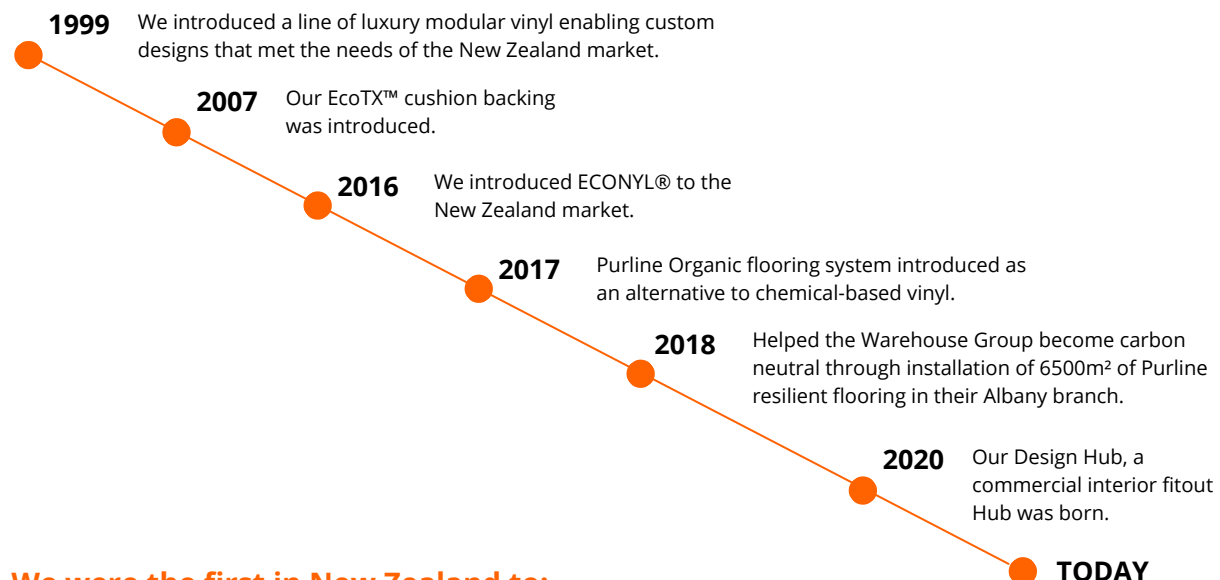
1999 We introduced a line of luxury modular vinyl enabling custom designs that met the needs of the New Zealand market.

2007 Our EcoTX™ cushion backing was introduced.

2016 We introduced ECONYL® to the New Zealand market.

2017 Purline Organic flooring system introduced as an alternative to chemical-based vinyl.

2018 Helped the Warehouse Group become carbon neutral through installation of 6500m² of Purline resilient flooring in their Albany branch.

2020 Our Design Hub, a commercial interior fitout Hub was born.

TODAY

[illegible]